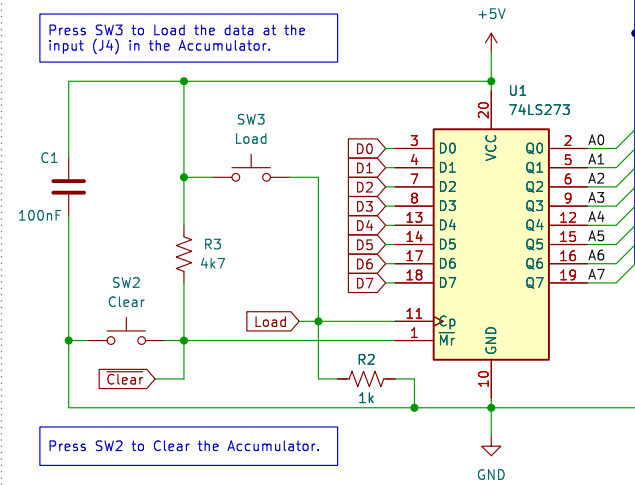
Press SW3 to Load the data at the input (J4) in the Accumulator.

+5V

U1
74LS273

C1
100nF

SW3
Load

R3
4k7

SW2
Clear

D0 3 D0
D1 4 D1
D2 7 D2
D3 8 D3
D4 13 D4
D5 14 D5
D6 17 D6
D7 18 D7

20
VCC

Q0 2 A0
Q1 5 A1
Q2 6 A2
Q3 9 A3
Q4 12 A4
Q5 15 A5
Q6 16 A6
Q7 19 A7

Load 11 Cp
1 $\overline{Mr}$

GND
10

$\overline{Clear}$

R2
1k

Press SW2 to Clear the Accumulator.

GND